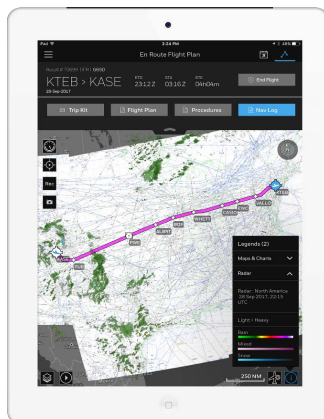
iPad
3:24 PM
En Route Flight Plan
KTEB > KASE
28 Sep 2017
ETD 2312Z
ETA 0316Z
ETE 04h04m
End Flight
Trip Kit
Flight Plan
Procedures
Nav Log
KASE
PWE
ALBNY
MCI
WHETT
CANVS
DNC
VALLO
KTEB
Legends (2)
Maps & Charts
Radar
Radar: North America
28 Sep 2017, 22:15 UTC
Light / Heavy
Rain
Mixed
Snow
250 NM